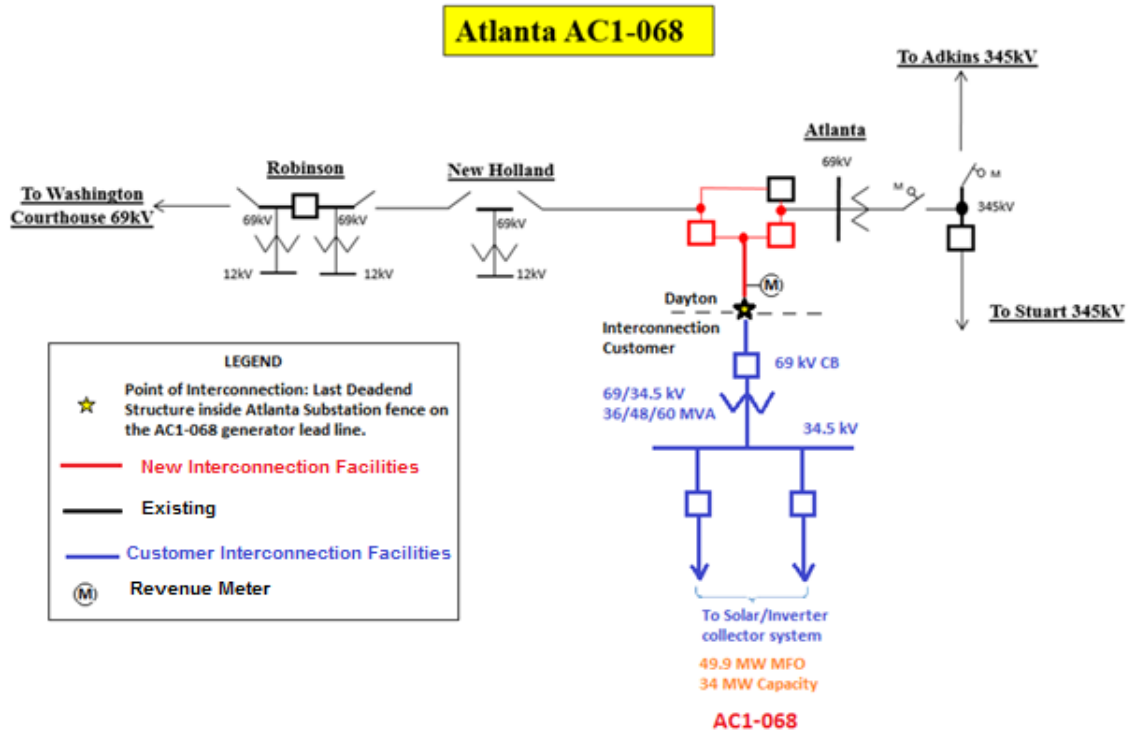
Atlanta AC1-068

To Adkins 345kV

Atlanta

Robinson

New Holland

To Washington Courthouse 69kV

69kV

69kV

69kV

69kV

M

O

M

345kV

12kV

12kV

12kV

M

Dayton

Interconnection Customer

To Stuart 345kV

LEGEND

Point of Interconnection: Last Deadend Structure inside Atlanta Substation fence on the AC1-068 generator lead line.

New Interconnection Facilities

Existing

Customer Interconnection Facilities

M Revenue Meter

69 kV CB

69/34.5 kV
36/48/60 MVA

34.5 kV

To Solar/Inverter collector system

49.9 MW MFO
34 MW Capacity

AC1-068